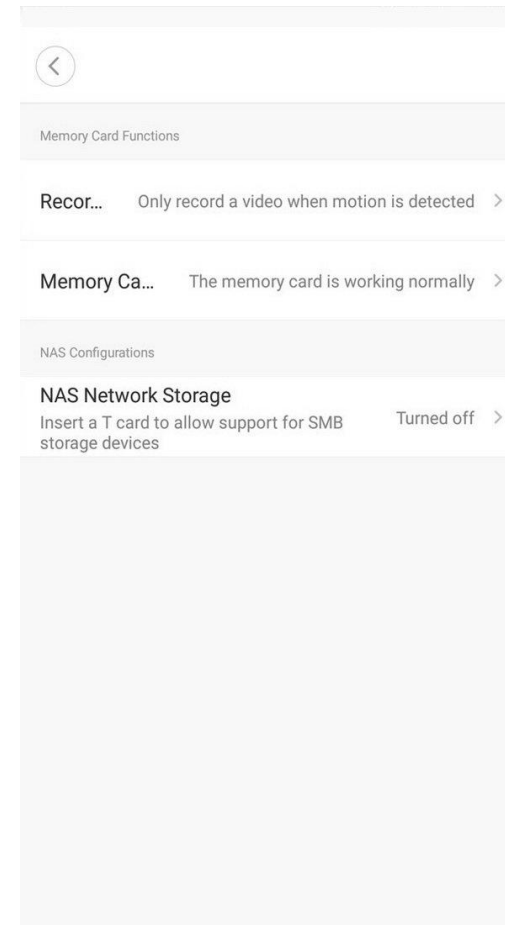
Memory Card Functions

Recor... Only record a video when motion is detected

Memory Ca... The memory card is working normally

NAS Configurations

NAS Network Storage
Insert a T card to allow support for SMB storage devices
Turned off